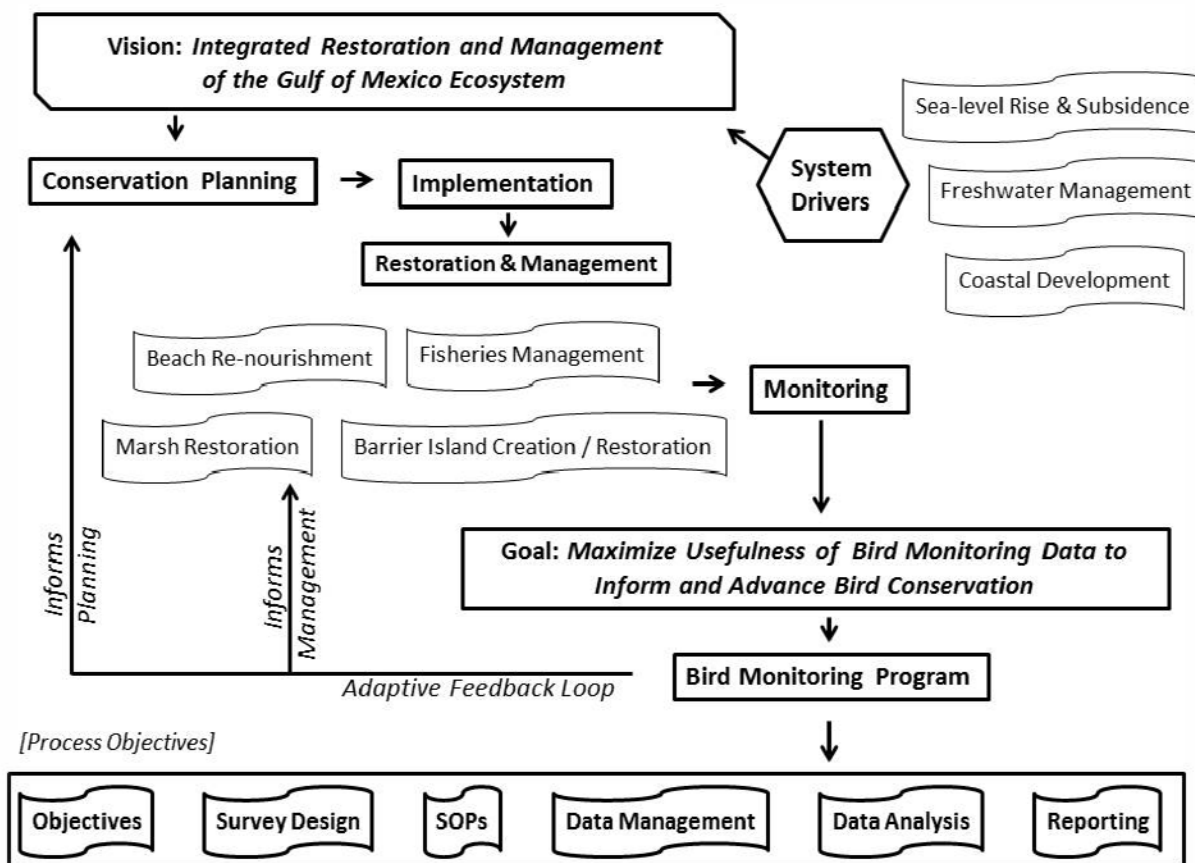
Vision: *Integrated Restoration and Management of the Gulf of Mexico Ecosystem*

Sea-level Rise & Subsidence

Conservation Planning

Implementation

System Drivers

Freshwater Management

Restoration & Management

Coastal Development

Beach Re-nourishment

Fisheries Management

Monitoring

Marsh Restoration

Barrier Island Creation / Restoration

Informs Planning

Informs Management

Goal: *Maximize Usefulness of Bird Monitoring Data to Inform and Advance Bird Conservation*

Adaptive Feedback Loop

Bird Monitoring Program

[Process Objectives]

Objectives

Survey Design

SOPs

Data Management

Data Analysis

Reporting